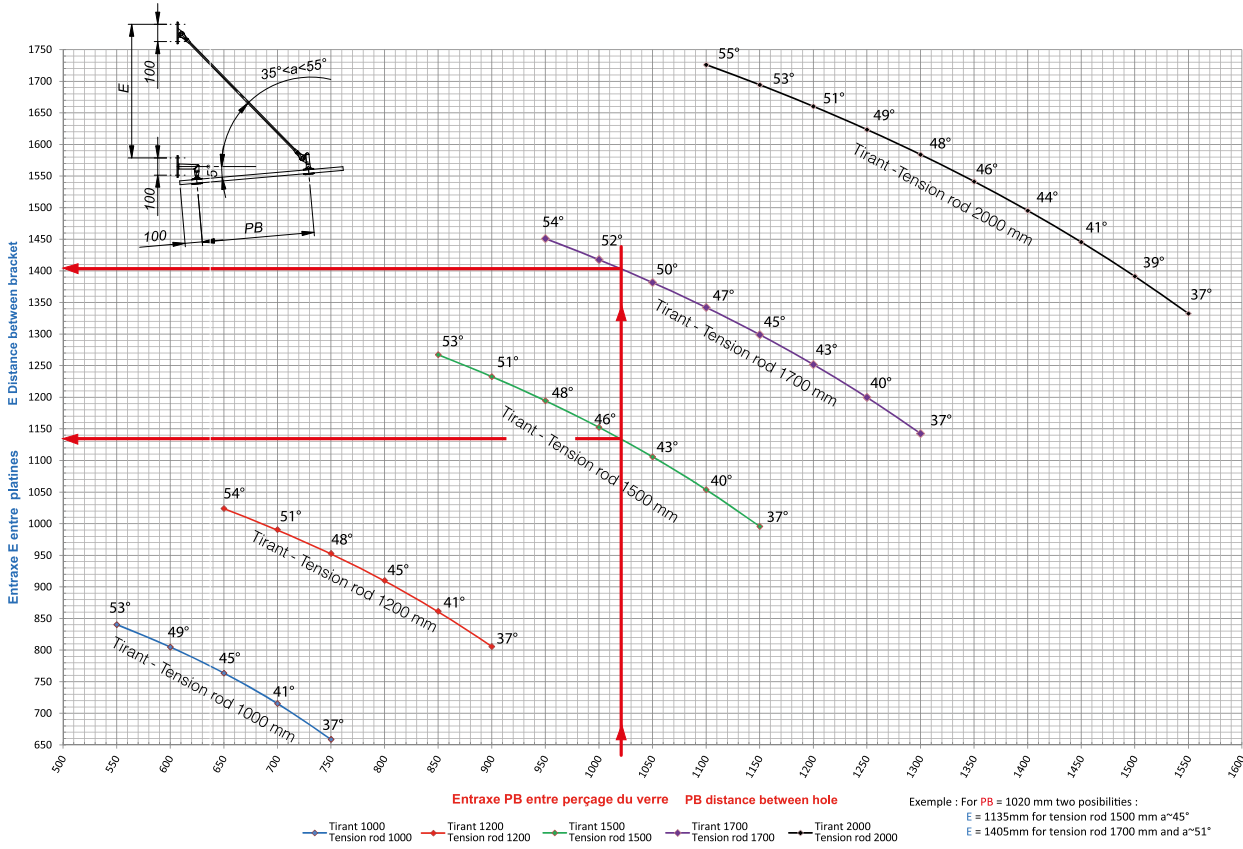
1750
1700
1650
1600
1550
1500
1450
1400
1350
1300
1250
1200
1150
1100
1050
1000
950
900
850
800
750
700
650

E
100
100
15
100
PB
35°<a<55°

Entraxe E entre platines
E Distance between bracket

55°
53°
51°
49°
48°
46°
44°
41°
39°
37°
Tirant - Tension rod 2000 mm

54°
52°
50°
47°
45°
43°
40°
37°
Tirant - Tension rod 1700 mm

53°
51°
48°
46°
43°
40°
37°
Tirant - Tension rod 1500 mm

54°
51°
48°
45°
41°
37°
Tirant - Tension rod 1200 mm

53°
49°
45°
41°
37°
Tirant - Tension rod 1000 mm

500
550
600
650
700
750
800
850
900
950
1000
1050
1100
1150
1200
1250
1300
1350
1400
1450
1500
1550
1600

Entraxe PB entre perçage du verre PB distance between hole

Exemple : For PB = 1020 mm two posibilities :
E = 1135mm for tension rod 1500 mm a~45°
E = 1405mm for tension rod 1700 mm and a~51°

Tirant 1000
Tension rod 1000
Tirant 1200
Tension rod 1200
Tirant 1500
Tension rod 1500
Tirant 1700
Tension rod 1700
Tirant 2000
Tension rod 2000